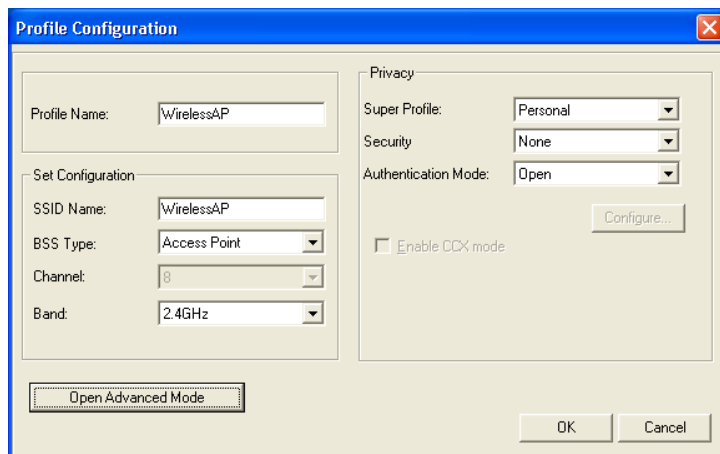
Profile Configuration

Profile Name: WirelessAP

Set Configuration

SSID Name: WirelessAP

BSS Type: Access Point

Channel: 8

Band: 2.4GHz

Privacy

Super Profile: Personal

Security None

Authentication Mode: Open

Configure...

Enable CCX mode

Open Advanced Mode

OK

Cancel